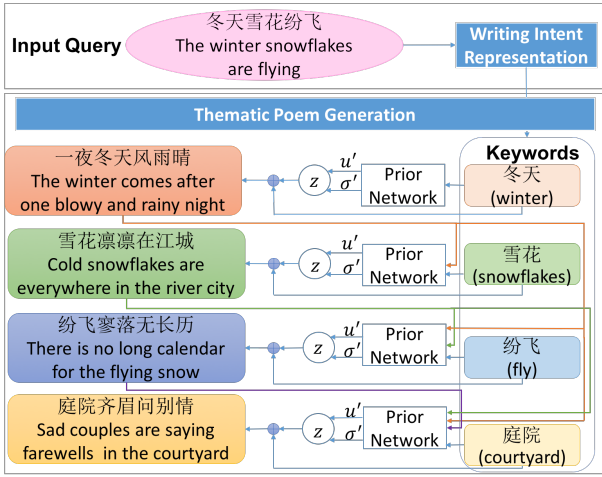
Input Query

冬天雪花纷飞
The winter snowflakes are flying

Writing Intent Representation

Thematic Poem Generation

Keywords

一夜冬天风雨晴
The winter comes after one blowy and rainy night

$u'$
$z$
$\sigma'$

Prior Network

冬天
(winter)

雪花凛凛在江城
Cold snowflakes are everywhere in the river city

$u'$
$z$
$\sigma'$

Prior Network

雪花
(snowflakes)

纷飞寥落无长历
There is no long calendar for the flying snow

$u'$
$z$
$\sigma'$

Prior Network

纷飞
(fly)

庭院齐眉问别情
Sad couples are saying farewells in the courtyard

$u'$
$z$
$\sigma'$

Prior Network

庭院
(courtyard)